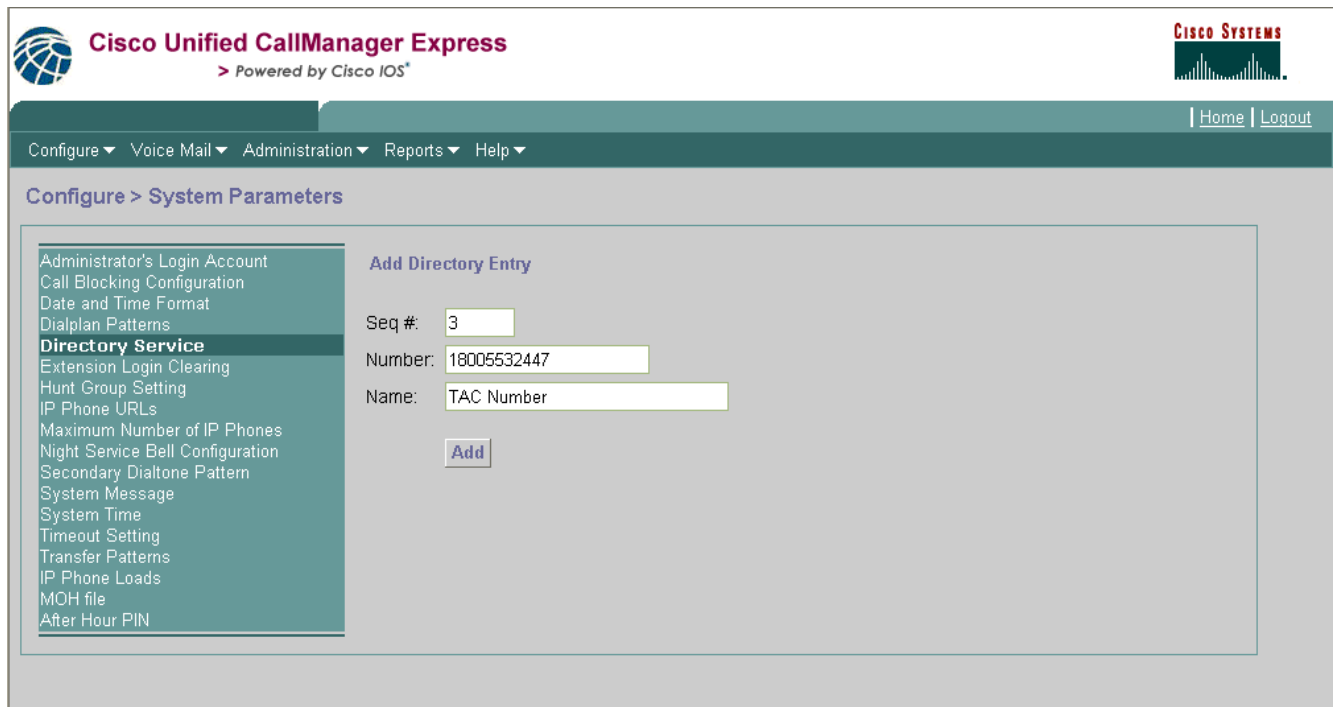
Cisco Unified CallManager Express
> Powered by Cisco IOS®

Cisco Systems

| Home | Logout

Configure ▾ Voice Mail ▾ Administration ▾ Reports ▾ Help ▾

Configure > System Parameters

Administrator's Login Account
Call Blocking Configuration
Date and Time Format
Dialplan Patterns
Directory Service
Extension Login Clearing
Hunt Group Setting
IP Phone URLs
Maximum Number of IP Phones
Night Service Bell Configuration
Secondary Dialtone Pattern
System Message
System Time
Timeout Setting
Transfer Patterns
IP Phone Loads
MOH file
After Hour PIN

Add Directory Entry

Seq #: 3
Number: 18005532447
Name: TAC Number

Add